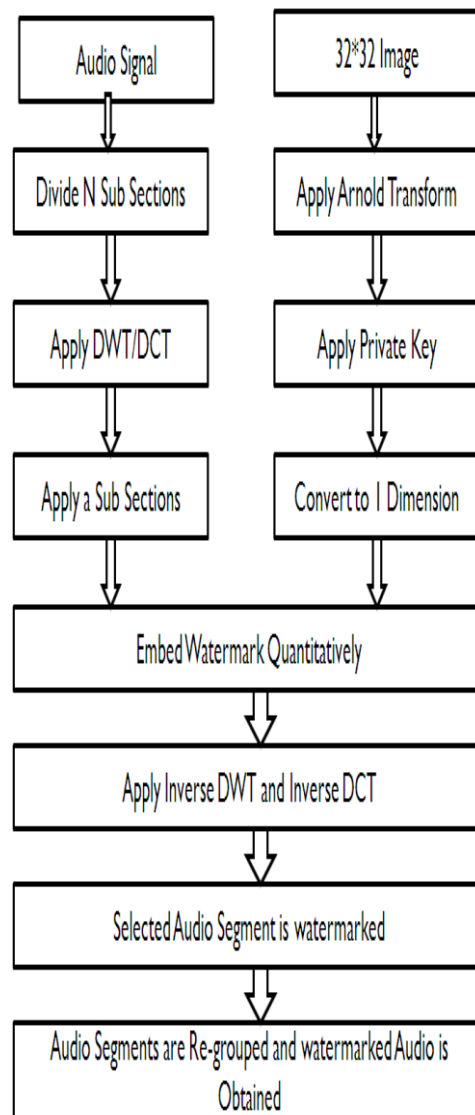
Audio Signal

Divide N Sub Sections

Apply DWT/DCT

Apply a Sub Sections

32*32 Image

Apply Arnold Transform

Apply Private Key

Convert to 1 Dimension

Embed Watermark Quantitatively

Apply Inverse DWT and Inverse DCT

Selected Audio Segment is watermarked

Audio Segments are Re-grouped and watermarked Audio is Obtained